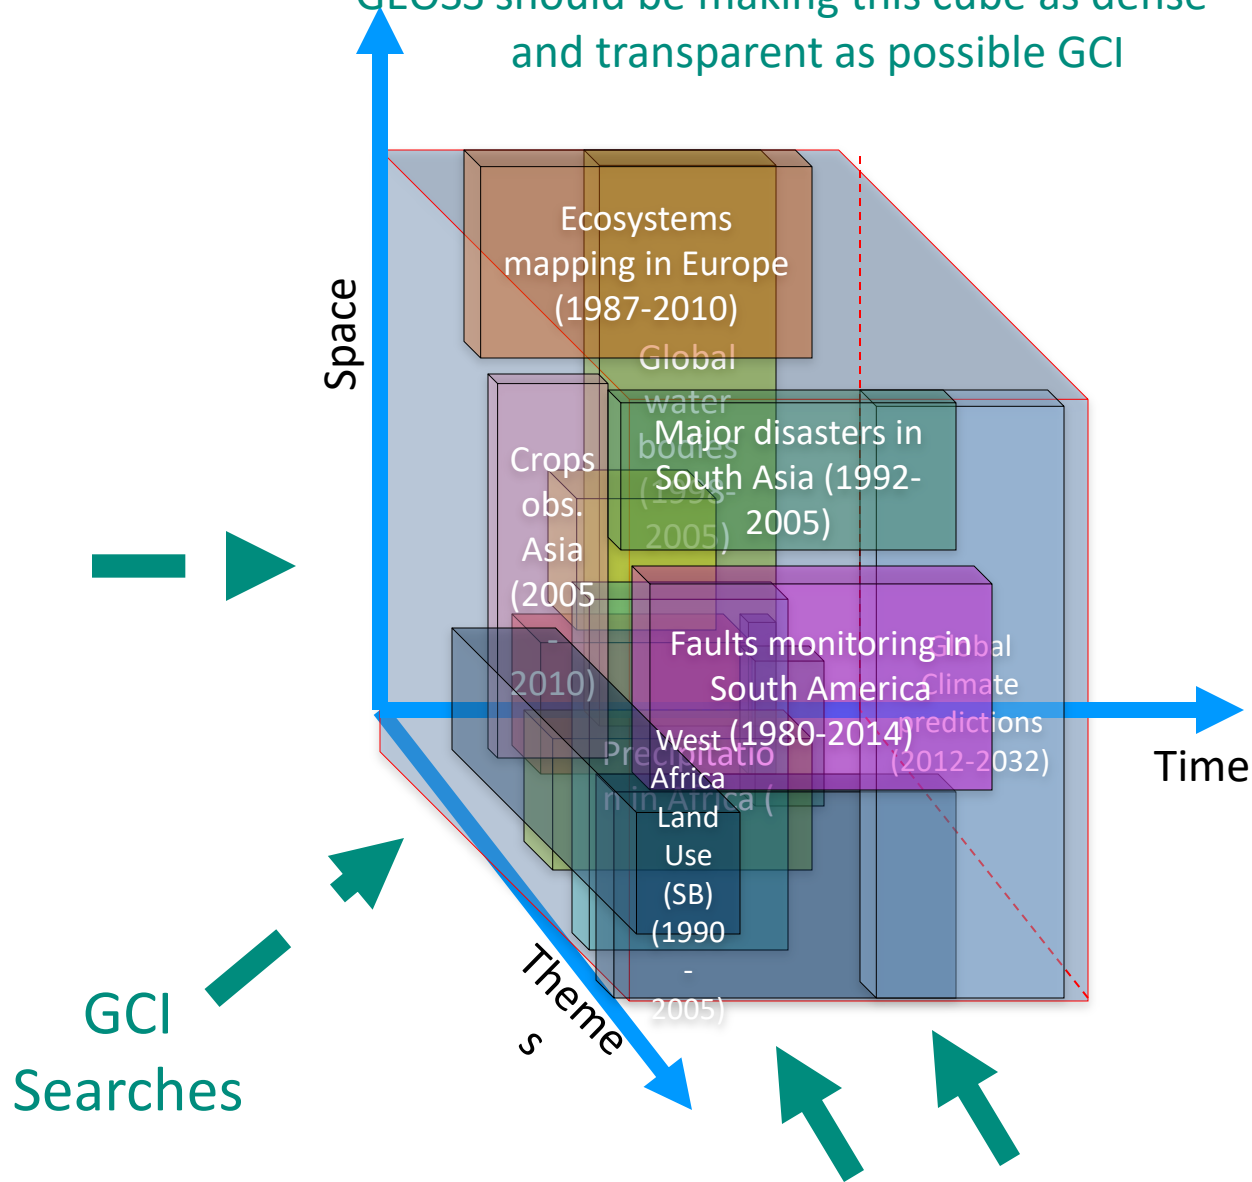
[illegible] should be making this cube as dense and transparent as possible GCI

Space

Ecosystems mapping in Europe (1987-2010)

Global water bodies (1995-2005)

Major disasters in South Asia (1992-2005)

Crops obs. Asia (2005 - 2010)

Faults monitoring in South America (1980-2014)

Global Climate predictions (2012-2032)

Precipitation in Africa (

West Africa Land Use (SB) (1990 - 2005)

Time

Themes

GCI Searches